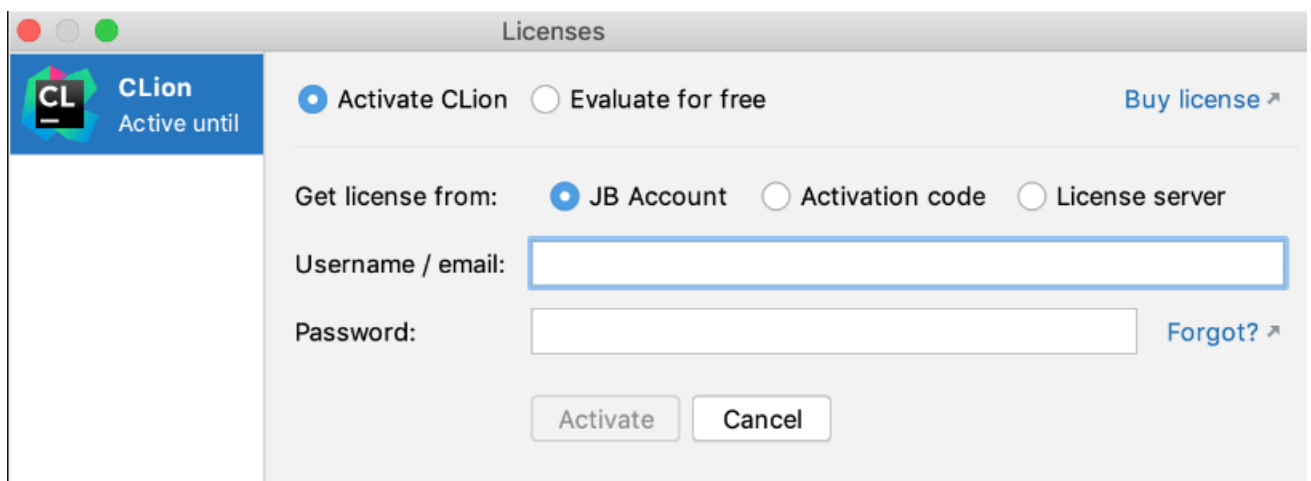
Licenses

CL

CLion
Active until

Activate CLion  Evaluate for free  Buy license ↗

Get license from:  JB Account  Activation code  License server

Username / email:

Password:  Forgot? ↗

Activate  Cancel